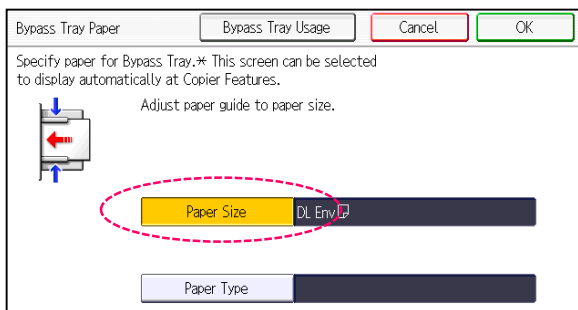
Bypass Tray Paper

Bypass Tray Usage

Cancel

OK

Specify paper for Bypass Tray.✱ This screen can be selected to display automatically at Copier Features.

Adjust paper guide to paper size.

Paper Size

DL Env

Paper Type